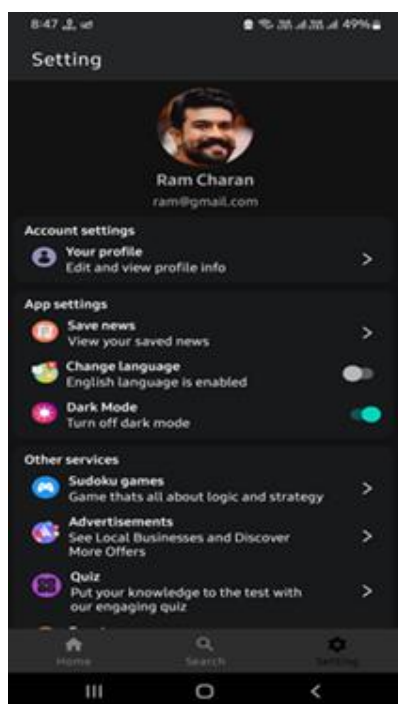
8:47

49%

Setting

Ram Charan
ram@gmail.com

Account settings

Your profile
Edit and view profile info

App settings

Save news
View your saved news

Change language
English language is enabled

Dark Mode
Turn off dark mode

Other services

Sudoku games
Game thats all about logic and strategy

Advertisements
See Local Businesses and Discover More Offers

Quiz
Put your knowledge to the test with our engaging quiz

Home
Search
Setting